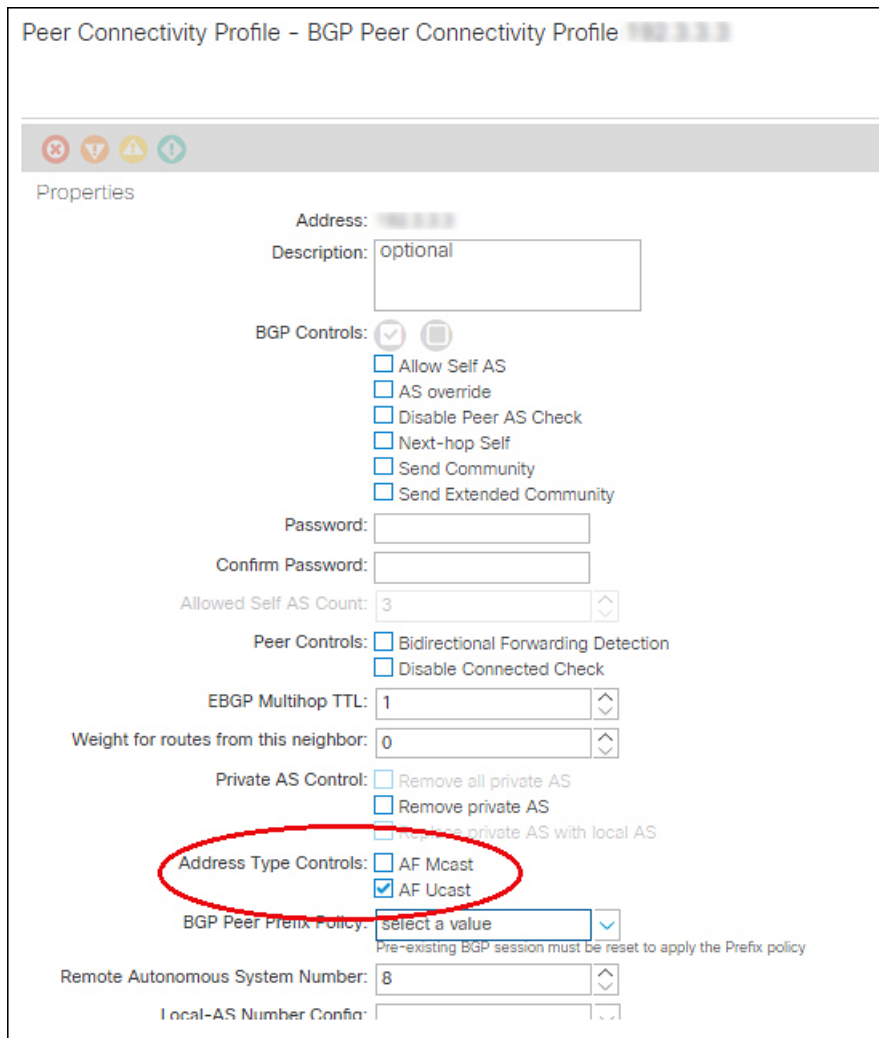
Peer Connectivity Profile - BGP Peer Connectivity Profile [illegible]

Properties

Address: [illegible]

Description: optional

BGP Controls:

Allow Self AS

AS override

Disable Peer AS Check

Next-hop Self

Send Community

Send Extended Community

Password:

Confirm Password:

Allowed Self AS Count: 3

Peer Controls: Bidirectional Forwarding Detection

Disable Connected Check

EBGP Multihop TTL: 1

Weight for routes from this neighbor: 0

Private AS Control: Remove all private AS

Remove private AS

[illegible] private AS with local AS

Address Type Controls: AF Mcast

AF Ucast

BGP Peer Prefix Policy: select a value

Pre-existing BGP session must be reset to apply the Prefix policy

Remote Autonomous System Number: 8

Local-AS Number Config: